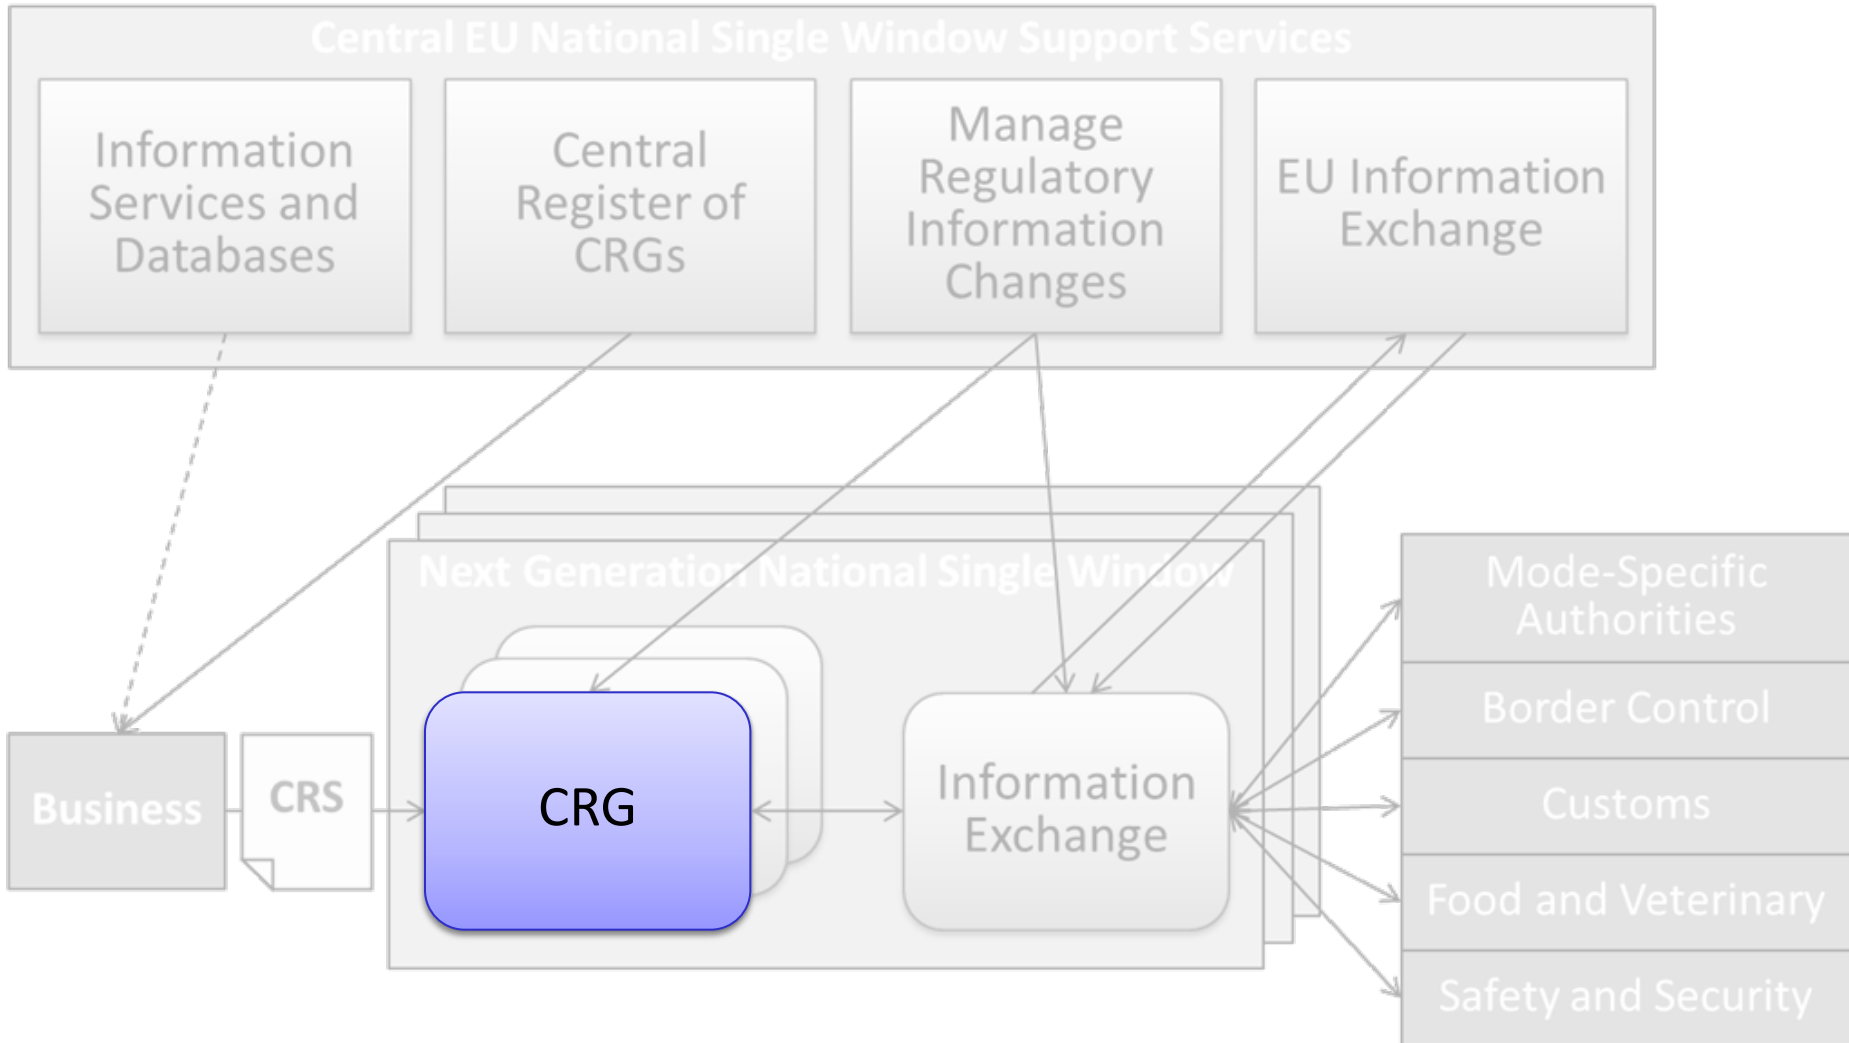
Central EU National Single Window Support Services

Information Services and Databases

Central Register of CRGs

Manage Regulatory Information Changes

EU Information Exchange

Next Generation National Single Window

Business

CRS

CRG

Information Exchange

Mode-Specific Authorities

Border Control

Customs

Food and Veterinary

Safety and Security